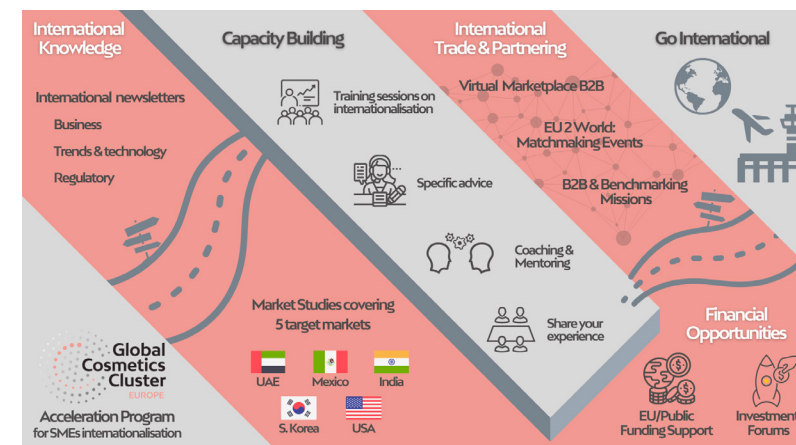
International Knowledge

International newsletters

Business

Trends & technology

Regulatory

Capacity Building

Training sessions on internationalisation

Specific advice

Coaching & Mentoring

Share your experience

International Trade & Partnering

Virtual Marketplace B2B

EU 2 World: Matchmaking Events

B2B & Benchmarking Missions

Go International

Market Studies covering 5 target markets

UAE

Mexico

India

S. Korea

USA

Global Cosmetics Cluster EUROPE

Acceleration Program for SMEs internationalisation

Financial Opportunities

EU/Public Funding Support

Investment Forums